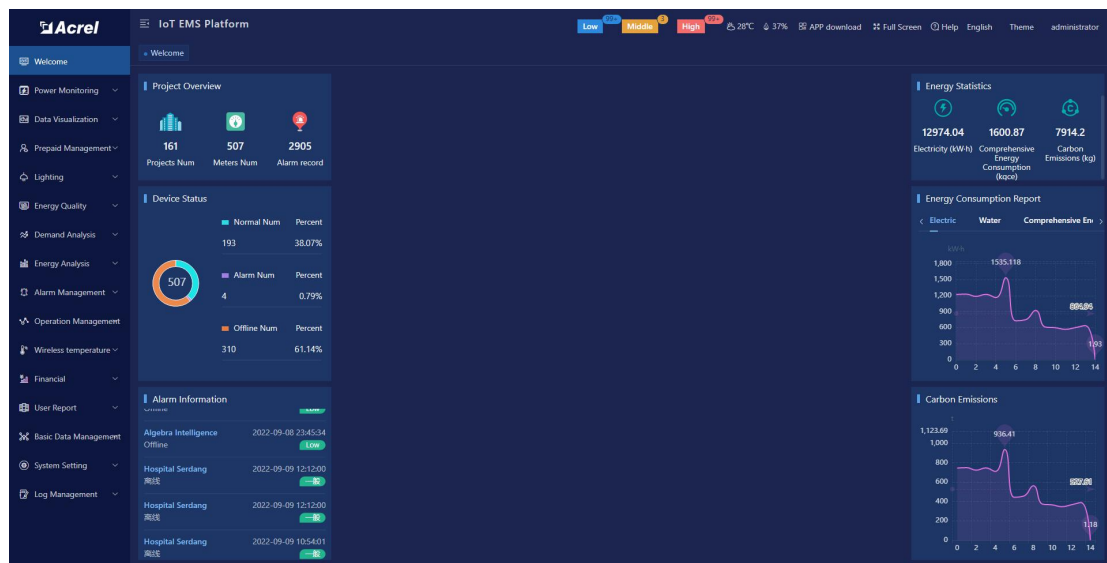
Acrel

IoT EMS Platform

Low 99+ Middle 3 High 99+ 28℃ 37% APP download Full Screen Help English Theme administrator

Welcome
Power Monitoring
Data Visualization
Prepaid Management
Lighting
Energy Quality
Demand Analysis
Energy Analysis
Alarm Management
Operation Management
Wireless temperature
Financial
User Report
Basic Data Management
System Setting
Log Management

Welcome

Project Overview

161
Projects Num

507
Meters Num

2905
Alarm record

Device Status

507

| Normal Num | Percent |
|---|---|
| 193 | 38.07% |

| Alarm Num | Percent |
|---|---|
| 4 | 0.79% |

| Offline Num | Percent |
|---|---|
| 310 | 61.14% |

Alarm Information

Offline Low

Algebra Intelligence 2022-09-08 23:45:34
Offline Low

Hospital Serdang 2022-09-09 12:12:00
离线 一般

Hospital Serdang 2022-09-09 12:12:00
离线 一般

Hospital Serdang 2022-09-09 10:54:01
离线 一般

Energy Statistics

12974.04
Electricity (kW·h)

1600.87
Comprehensive Energy Consumption (kgce)

7914.2
Carbon Emissions (kg)

Energy Consumption Report

Electric Water Comprehensive En

kW·h
1,800
1,500
1,200
900
600
300
0
0 2 4 6 8 10 12 14
1535.118
806.94
1.93

Carbon Emissions

1,123.69
1,000
800
600
400
200
0
0 2 4 6 8 10 12 14
936.41
527.81
1.18